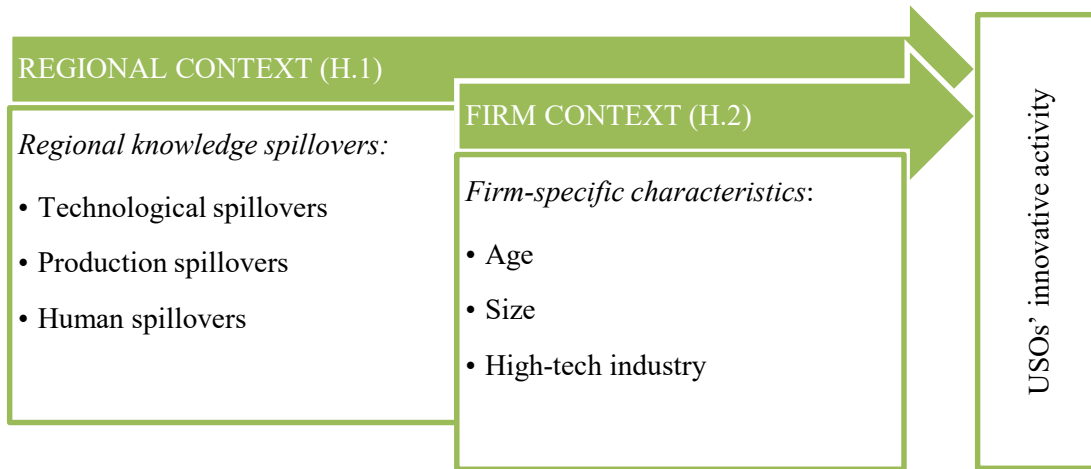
REGIONAL CONTEXT (H.1)

*Regional knowledge spillovers:*

• Technological spillovers

• Production spillovers

• Human spillovers

FIRM CONTEXT (H.2)

*Firm-specific characteristics*:

• Age

• Size

• High-tech industry

USOs' innovative activity